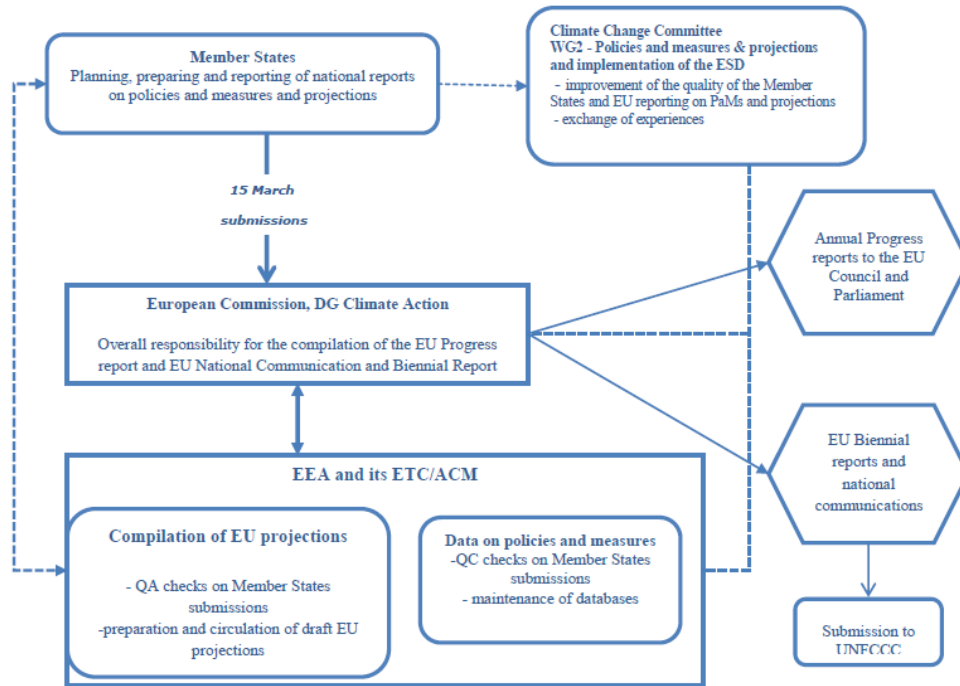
Member States
Planning, preparing and reporting of national reports on policies and measures and projections

Climate Change Committee
WG2 - Policies and measures & projections and implementation of the ESD
- improvement of the quality of the Member States and EU reporting on PaMs and projections
- exchange of experiences

15 March
submissions

Annual Progress reports to the EU Council and Parliament

European Commission, DG Climate Action
Overall responsibility for the compilation of the EU Progress report and EU National Communication and Biennial Report

EU Biennial reports and national communications

EEA and its ETC/ACM

Compilation of EU projections
- QA checks on Member States submissions
-preparation and circulation of draft EU projections

Data on policies and measures
-QC checks on Member States submissions
- maintenance of databases

Submission to UNFCCC